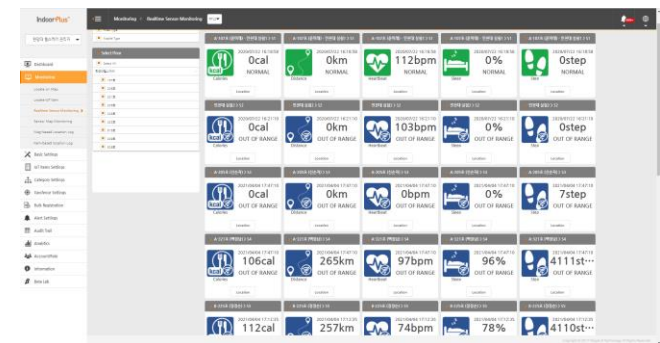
IndoorPlus+

Monitoring > Realtime Sensor Monitoring

Dashboard
Monitoring
Basic Settings
IoT Node Settings
Lifecycle Settings
Geofence Settings
Bulk Registration
Alert Settings
Audit Trail
Analytics
Account Role
Information
Beta Lab

Select Floor

0cal
Calories
NORMAL
0km
Distance
NORMAL
112bpm
Heartbeat
NORMAL
0%
Sleep
NORMAL
0step
Step
NORMAL

0cal
Calories
OUT OF RANGE
0km
Distance
OUT OF RANGE
103bpm
Heartbeat
OUT OF RANGE
0%
Sleep
OUT OF RANGE
0step
Step
OUT OF RANGE

0cal
Calories
OUT OF RANGE
0km
Distance
OUT OF RANGE
0bpm
Heartbeat
OUT OF RANGE
0%
Sleep
OUT OF RANGE
7step
Step
OUT OF RANGE

106cal
Calories
OUT OF RANGE
265km
Distance
OUT OF RANGE
97bpm
Heartbeat
OUT OF RANGE
96%
Sleep
OUT OF RANGE
4111st···
Step
OUT OF RANGE

112cal
257km
74bpm
78%
4110st···